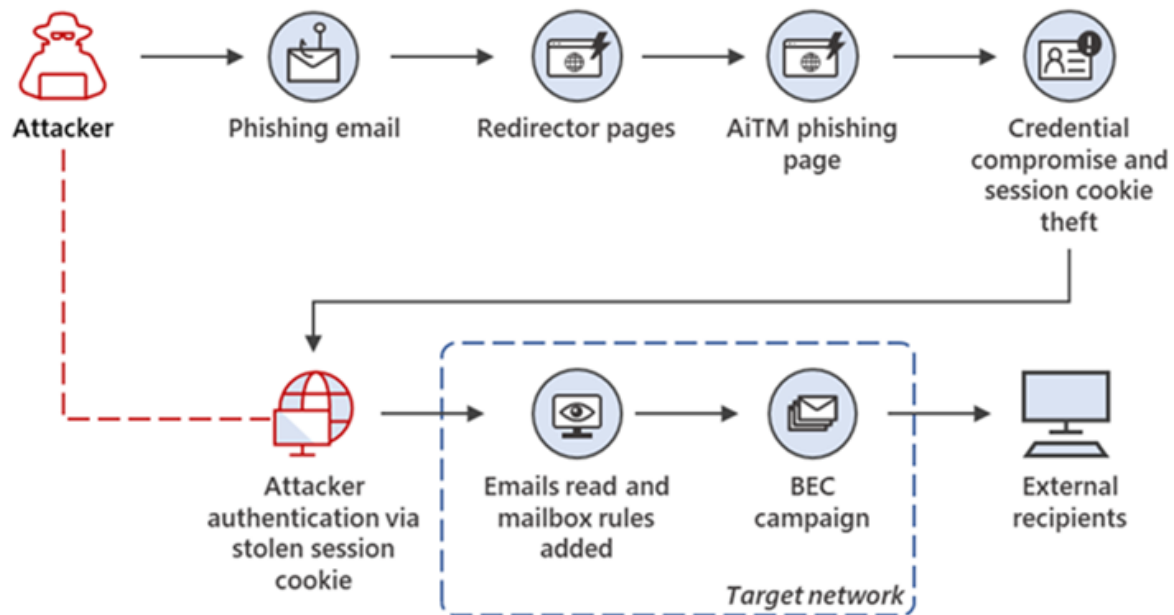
Attacker

Phishing email

Redirector pages

AiTM phishing page

Credential compromise and session cookie theft

Attacker authentication via stolen session cookie

Emails read and mailbox rules added

BEC campaign

Target network

External recipients